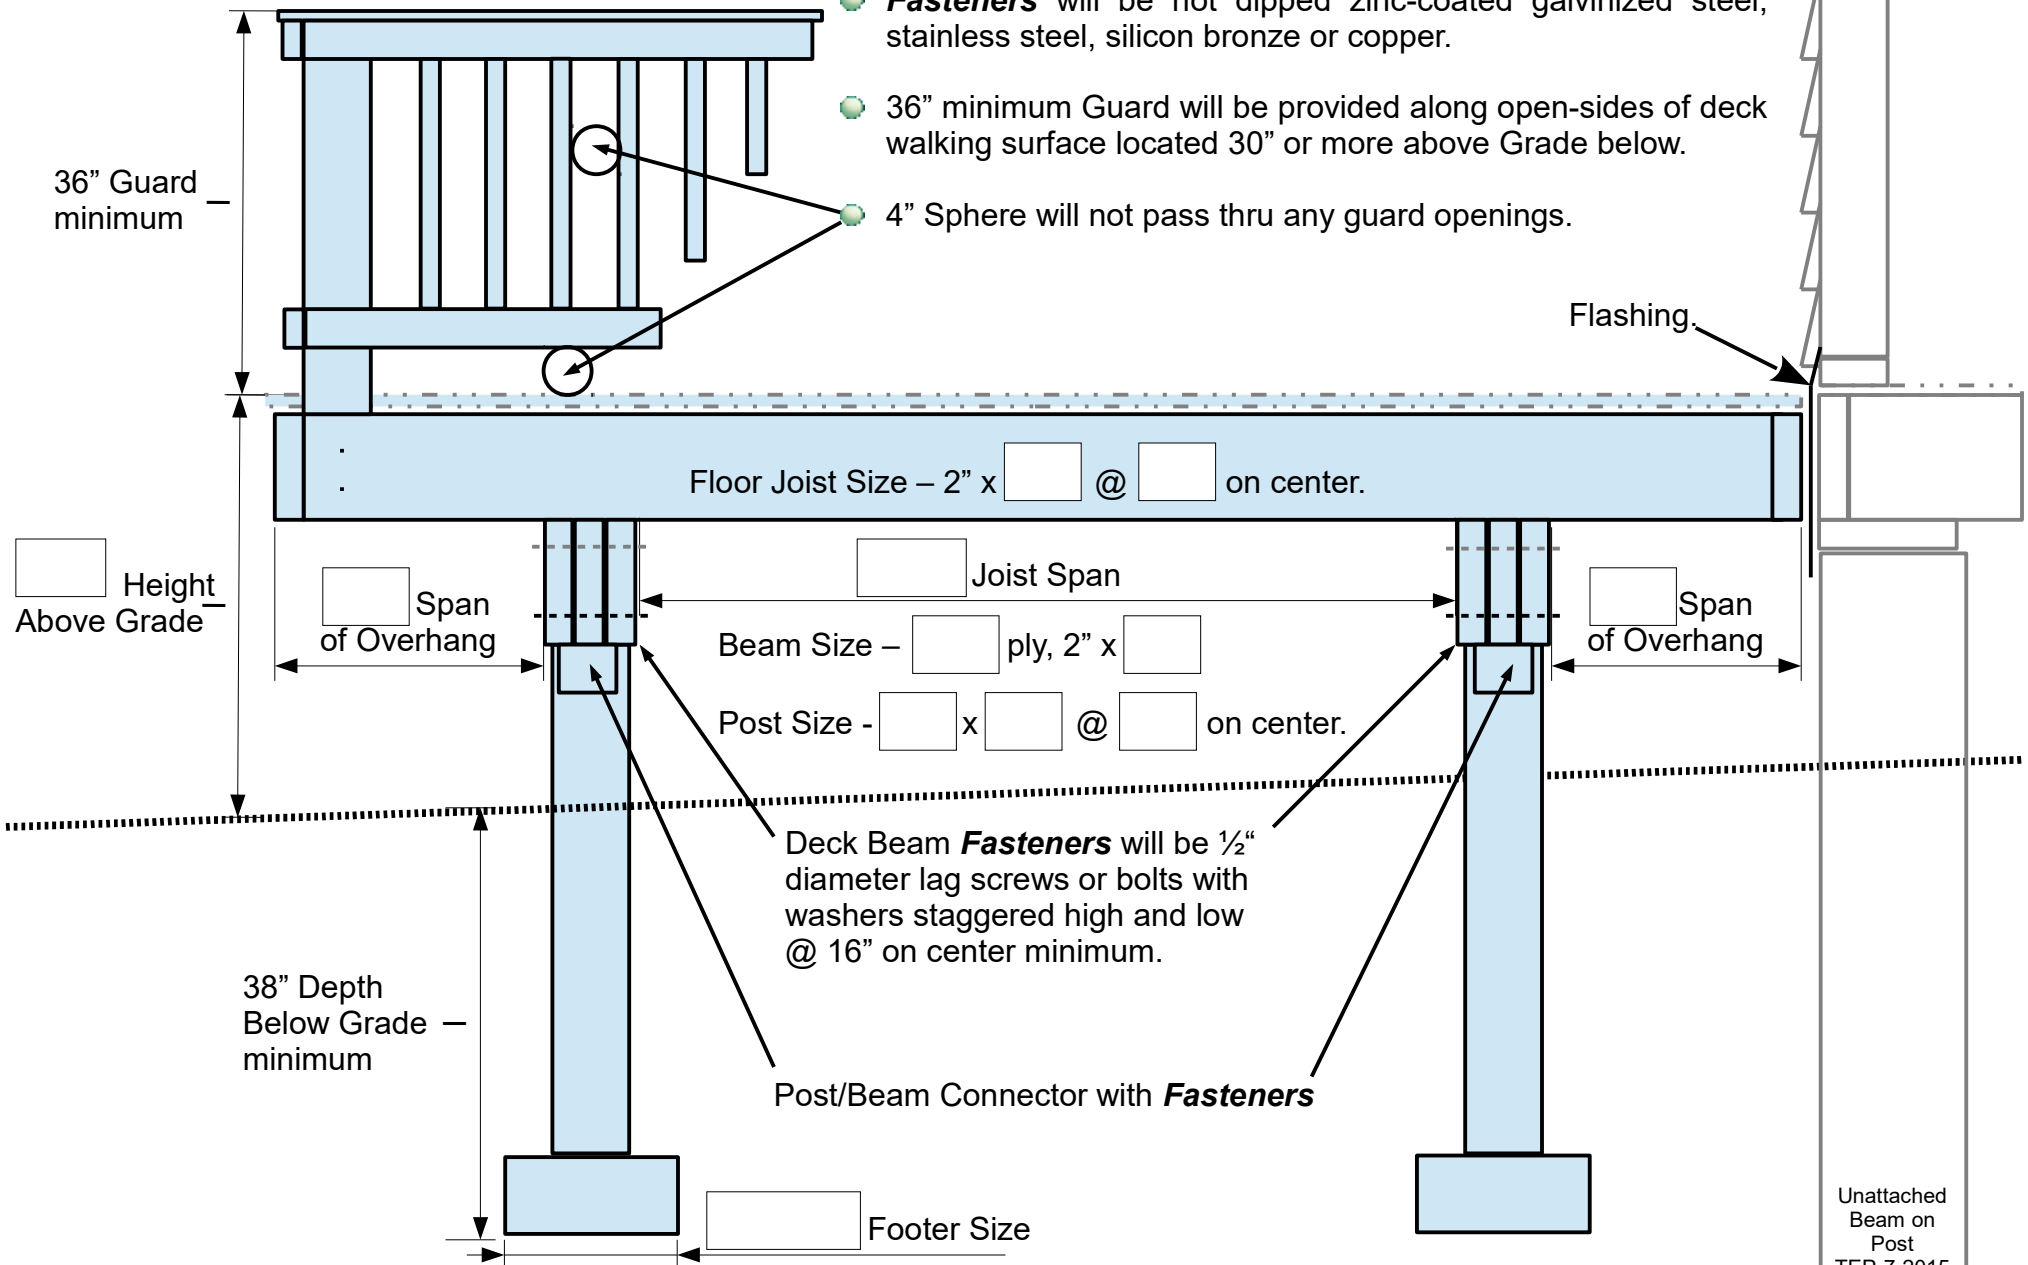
*Fasteners* will be hot dipped zinc-coated galvinized steel, stainless steel, silicon bronze or copper.

36” minimum Guard will be provided along open-sides of deck walking surface located 30” or more above Grade below.

4” Sphere will not pass thru any guard openings.

36” Guard minimum

Flashing.

Floor Joist Size – 2” x [ ] @ [ ] on center.

[ ] Height Above Grade

[ ] Span of Overhang

[ ] Joist Span

[ ] Span of Overhang

Beam Size – [ ] ply, 2” x [ ]

Post Size - [ ] x [ ] @ [ ] on center.

Deck Beam *Fasteners* will be ½“ diameter lag screws or bolts with washers staggered high and low @ 16” on center minimum.

38” Depth Below Grade minimum

Post/Beam Connector with *Fasteners*

[ ] Footer Size

Unattached Beam on Post

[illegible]